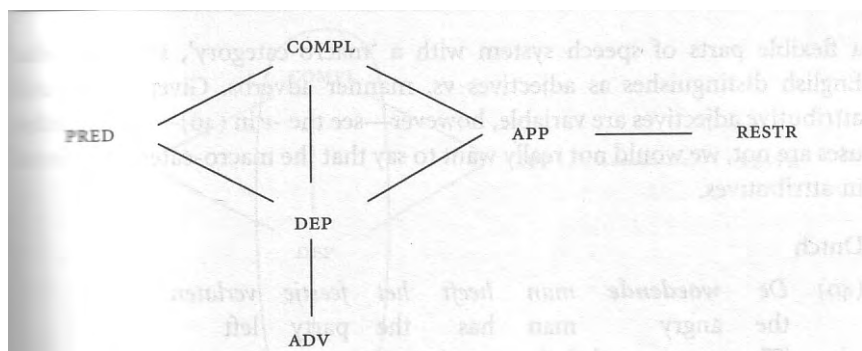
COMPL

PRED

APP

RESTR

DEP

ADV

a flexible parts of speech system with a 'macro-category', i English distinguishes as adjectives vs. manner adverbs. Giv attributive adjectives are variable, however—see the -e in (40) uses are not, we would not really want to say that the macro- in attributives.

Dutch

(40) De woedende man heeft het feestje verlaten. the angry man has the party left